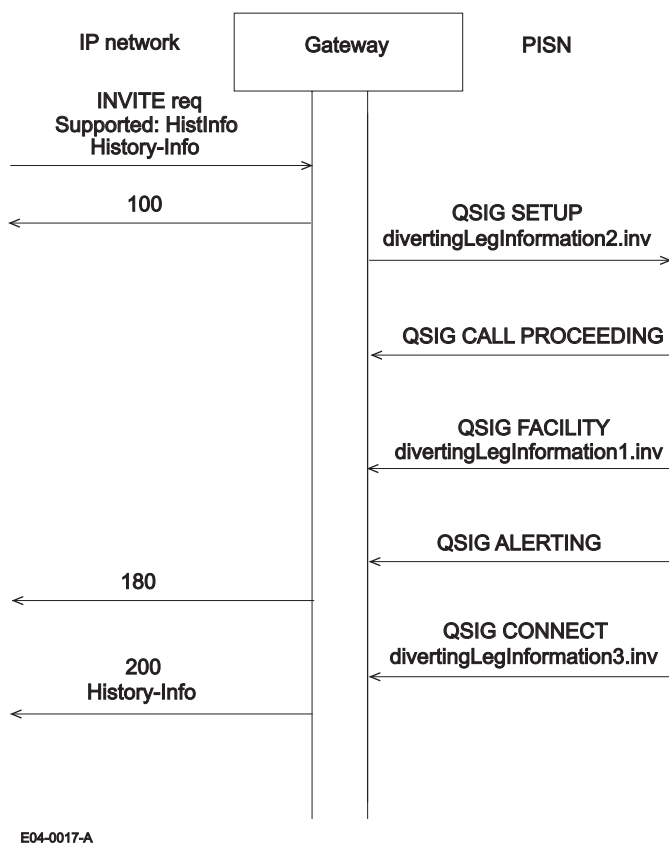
IP network

Gateway

PISN

INVITE req
Supported: HistInfo
History-Info

100

QSIG SETUP
divertingLegInformation2.inv

QSIG CALL PROCEEDING

QSIG FACILITY
divertingLegInformation1.inv

QSIG ALERTING

180

QSIG CONNECT
divertingLegInformation3.inv

200
History-Info

E04-0017-A